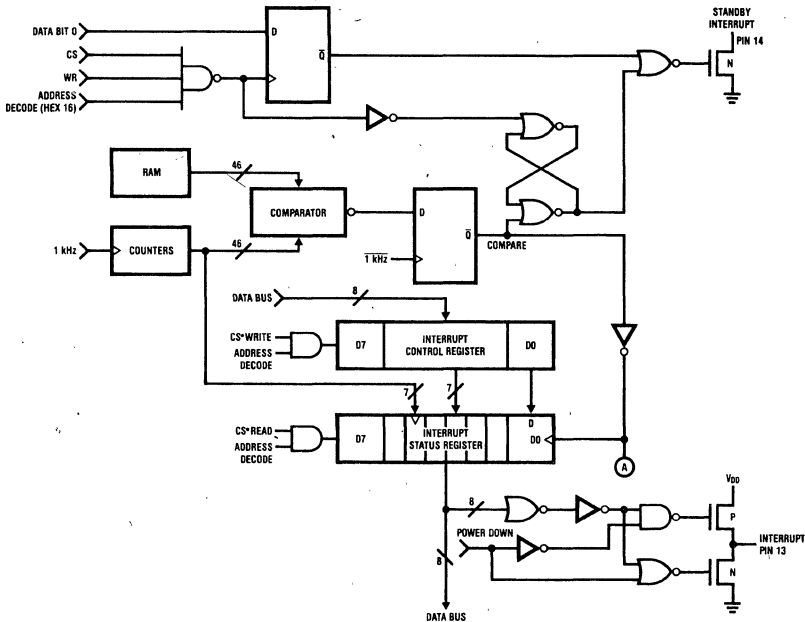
DATA BIT 0
CS
WR
ADDRESS DECODE (HEX 16)
D
$\overline{Q}$
STANDBY INTERRUPT
PIN 14
N
RAM
46
COMPARATOR
D
$\overline{Q}$
COMPARE
1 kHz
COUNTERS
46
$\overline{1\ kHz}$
DATA BUS
8
CS•WRITE
ADDRESS DECODE
D7
INTERRUPT CONTROL REGISTER
D0
7
7
CS•READ
ADDRESS DECODE
D7
INTERRUPT STATUS REGISTER
D
D0
A
8
POWER DOWN
8
DATA BUS
$V_{DD}$
P
INTERRUPT PIN 13
N